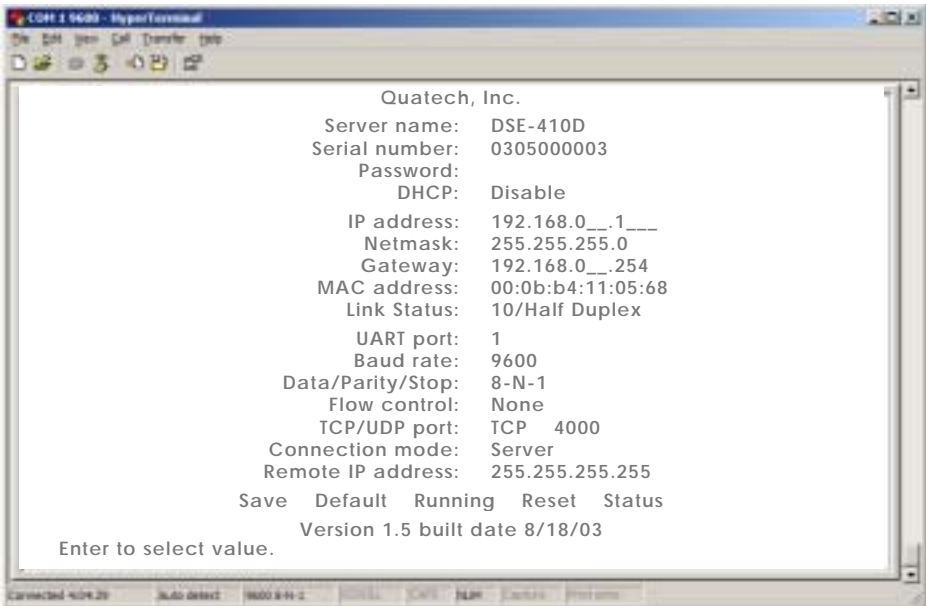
COM 1 9600 - HyperTerminal

File Edit View Call Transfer Help

Quatech, Inc.

Server name: DSE-410D
Serial number: 0305000003
Password:
DHCP: Disable

IP address: 192.168.0__.1___
Netmask: 255.255.255.0
Gateway: 192.168.0__.254
MAC address: 00:0b:b4:11:05:68
Link Status: 10/Half Duplex

UART port: 1
Baud rate: 9600
Data/Parity/Stop: 8-N-1
Flow control: None
TCP/UDP port: TCP 4000
Connection mode: Server
Remote IP address: 255.255.255.255

Save Default Running Reset Status

Version 1.5 built date 8/18/03

Enter to select value.

Connected 4:04:20 Auto detect 9600 8-N-1 SCROLL CAPS NUM Capture Print echo